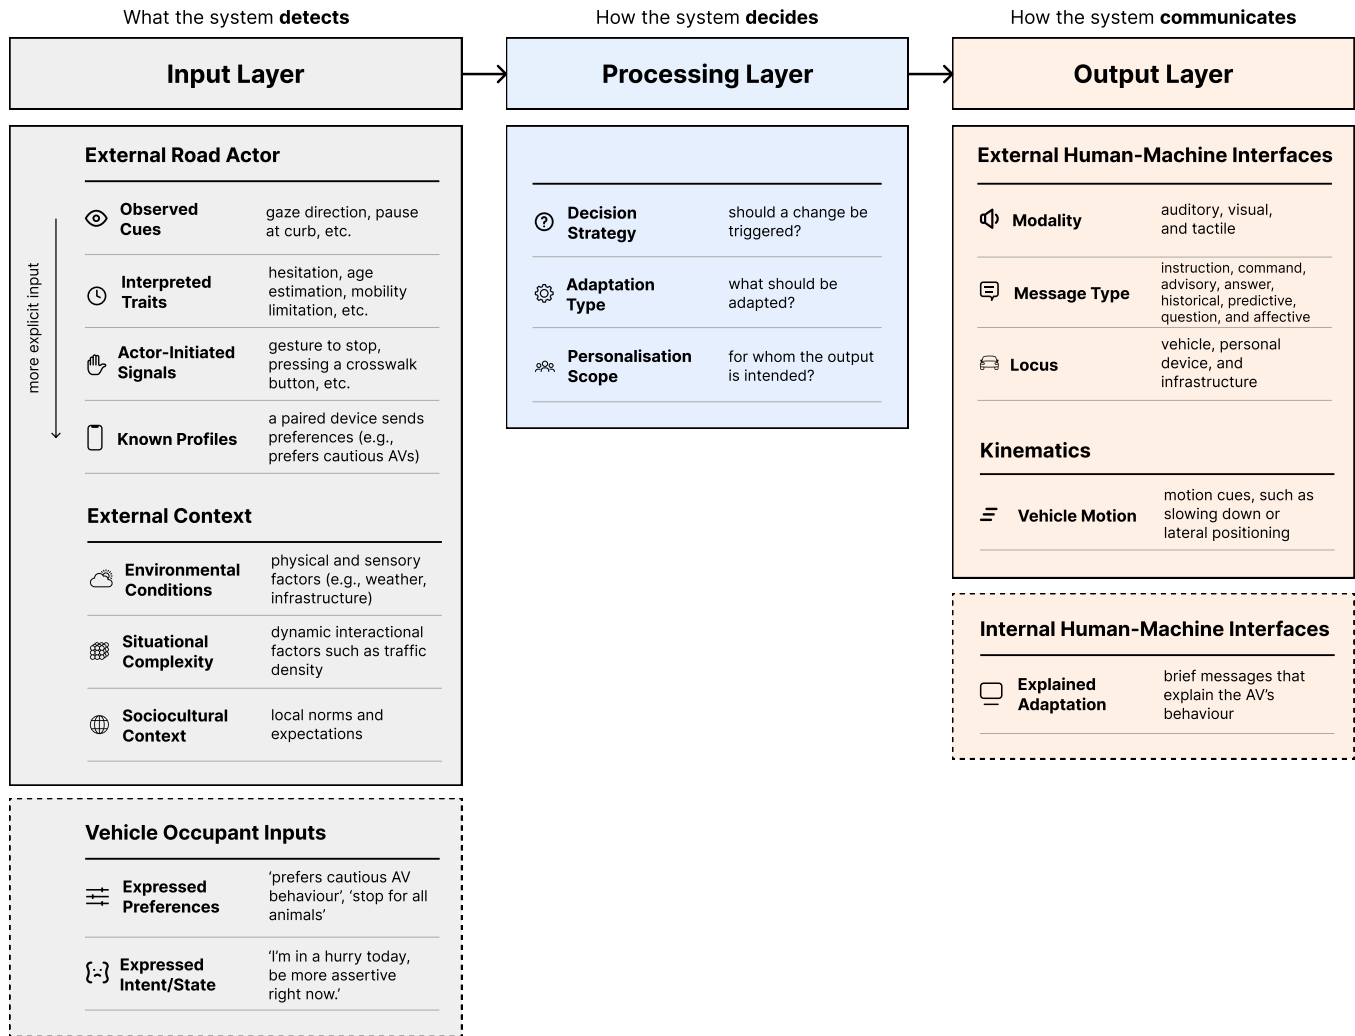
What the system **detects**

Input Layer

External Road Actor

more explicit input

| | |
|---|---|
| Observed Cues | gaze direction, pause at curb, etc. |
| Interpreted Traits | hesitation, age estimation, mobility limitation, etc. |
| Actor-Initiated Signals | gesture to stop, pressing a crosswalk button, etc. |
| Known Profiles | a paired device sends preferences (e.g., prefers cautious AVs) |

External Context

| | |
|---|---|
| Environmental Conditions | physical and sensory factors (e.g., weather, infrastructure) |
| Situational Complexity | dynamic interactional factors such as traffic density |
| Sociocultural Context | local norms and expectations |

Vehicle Occupant Inputs

| | |
|---|---|
| Expressed Preferences | 'prefers cautious AV behaviour', 'stop for all animals' |
| Expressed Intent/State | 'I'm in a hurry today, be more assertive right now.' |

How the system **decides**

Processing Layer

| | |
|---|---|
| Decision Strategy | should a change be triggered? |
| Adaptation Type | what should be adapted? |
| Personalisation Scope | for whom the output is intended? |

How the system **communicates**

Output Layer

External Human-Machine Interfaces

| | |
|---|---|
| Modality | auditory, visual, and tactile |
| Message Type | instruction, command, advisory, answer, historical, predictive, question, and affective |
| Locus | vehicle, personal device, and infrastructure |

Kinematics

| | |
|---|---|
| Vehicle Motion | motion cues, such as slowing down or lateral positioning |

Internal Human-Machine Interfaces

| | |
|---|---|
| Explained Adaptation | brief messages that explain the AV's behaviour |